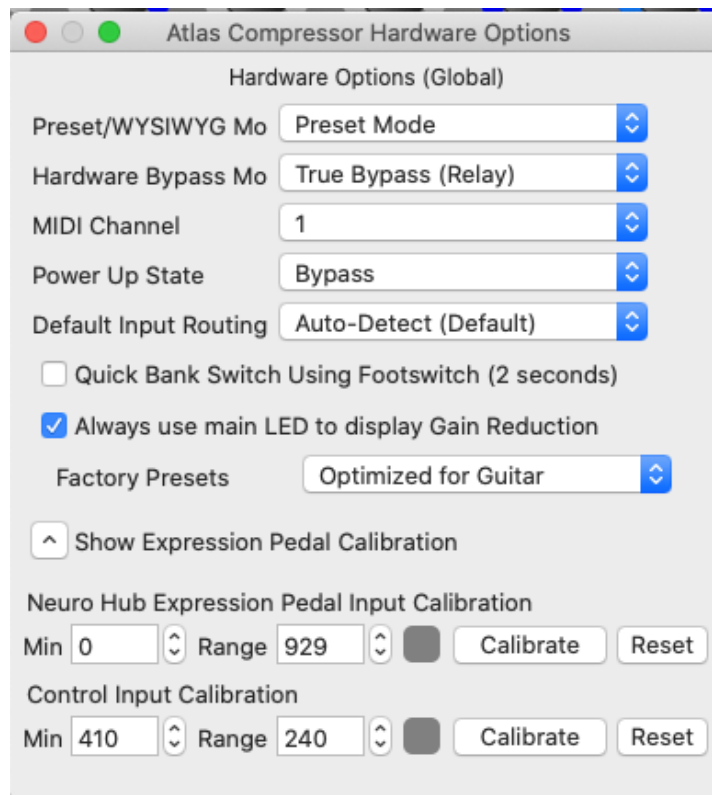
Atlas Compressor Hardware Options

Hardware Options (Global)

Preset/WYSIWYG Mo | Preset Mode

Hardware Bypass Mo | True Bypass (Relay)

MIDI Channel | 1

Power Up State | Bypass

Default Input Routing | Auto-Detect (Default)

Quick Bank Switch Using Footswitch (2 seconds)

Always use main LED to display Gain Reduction

Factory Presets | Optimized for Guitar

Show Expression Pedal Calibration

Neuro Hub Expression Pedal Input Calibration

Min 0 Range 929 Calibrate Reset

Control Input Calibration

Min 410 Range 240 Calibrate Reset